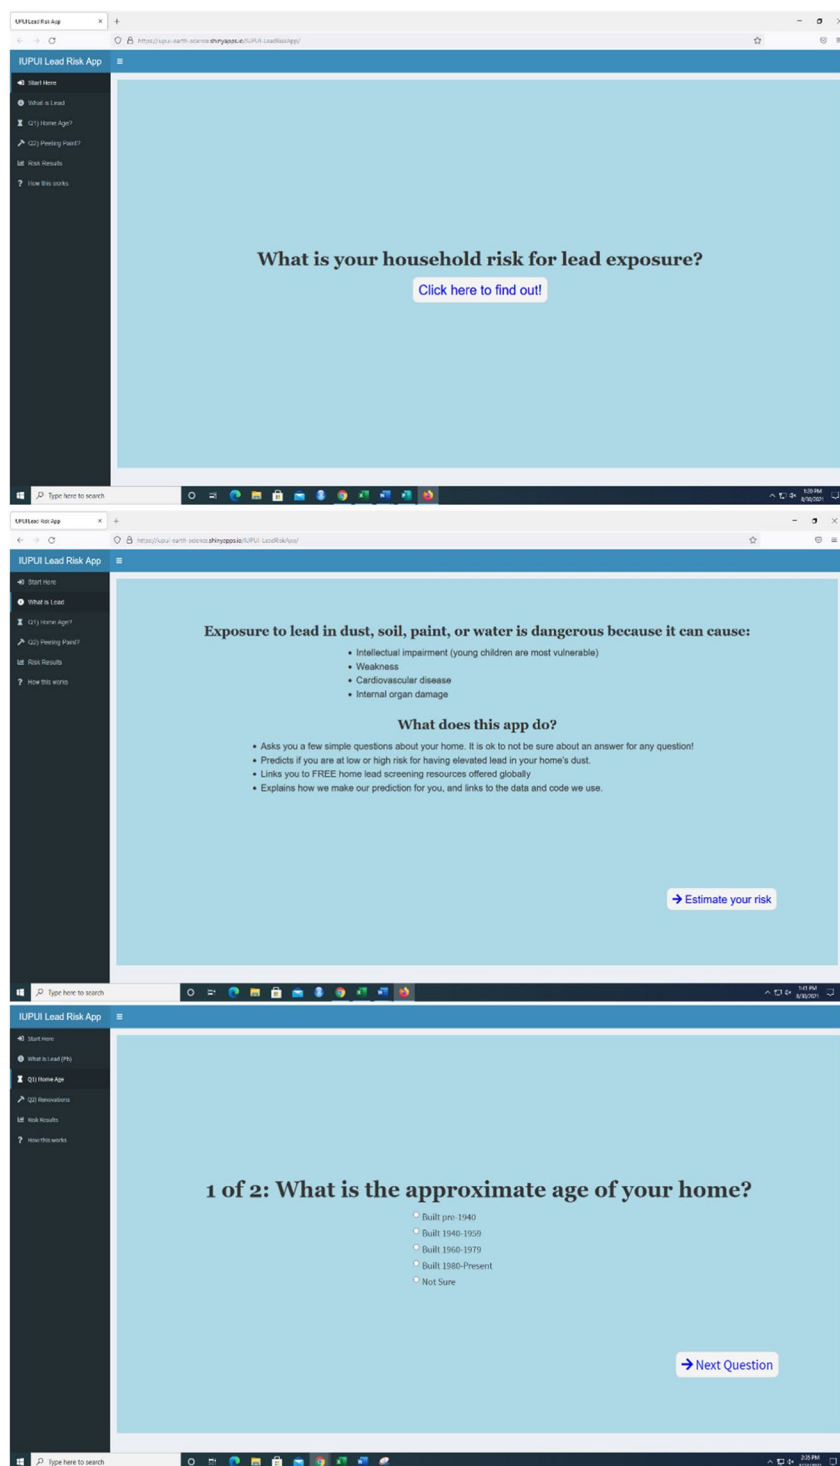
IUPUI Lead Risk App ×
https://iupui-earth-science.shinyapps.io/IUPUI-LeadRiskApp/

IUPUI Lead Risk App

Start Here
What is Lead
(Q1) Home Age?
(Q2) Peeling Paint?
Risk Results
How this works

What is your household risk for lead exposure?

Click here to find out!

Type here to search

1:39 PM
8/30/2021

IUPUI Lead Risk App ×
https://iupui-earth-science.shinyapps.io/IUPUI-LeadRiskApp/

IUPUI Lead Risk App

Start Here
What is Lead
(Q1) Home Age?
(Q2) Peeling Paint?
Risk Results
How this works

Exposure to lead in dust, soil, paint, or water is dangerous because it can cause:

- Intellectual impairment (young children are most vulnerable)
- Weakness
- Cardiovascular disease
- Internal organ damage

What does this app do?

- Asks you a few simple questions about your home. It is ok to not be sure about an answer for any question!
- Predicts if you are at low or high risk for having elevated lead in your home's dust.
- Links you to FREE home lead screening resources offered globally
- Explains how we make our prediction for you, and links to the data and code we use.

→ Estimate your risk

Type here to search

1:43 PM
8/30/2021

IUPUI Lead Risk App

Start Here
What is Lead (Pb)
Q1) Home Age
Q2) Renovations
Risk Results
How this works

1 of 2: What is the approximate age of your home?

Built pre-1940
Built 1940-1959
Built 1960-1979
Built 1980-Present
Not Sure

→ Next Question

Type here to search

2:35 PM
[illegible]